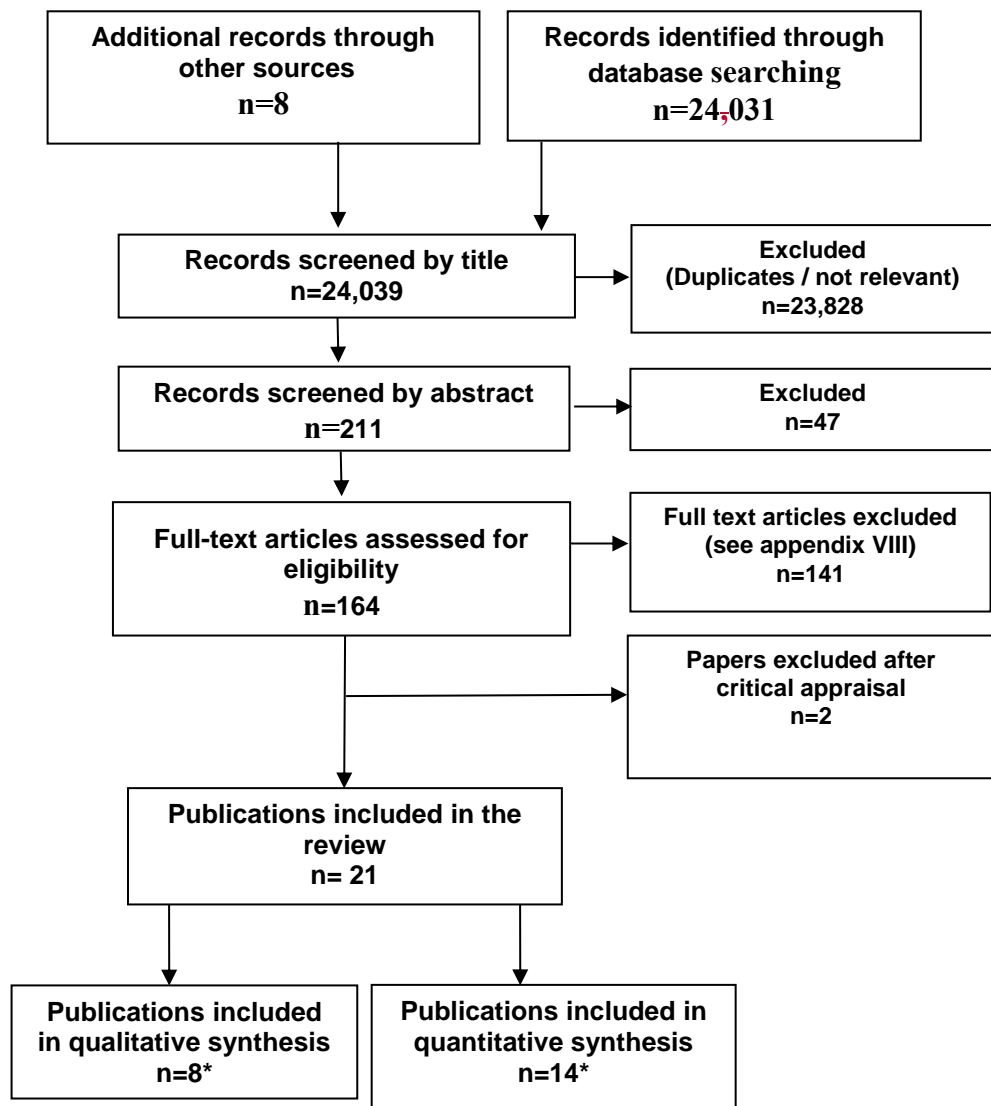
Additional records through other sources
n=8

Records identified through database searching
n=24,031

Records screened by title
n=24,039

Excluded
(Duplicates / not relevant)
n=23,828

Records screened by abstract
n=211

Excluded
n=47

Full-text articles assessed for eligibility
n=164

Full text articles excluded
(see appendix VIII)
n=141

Papers excluded after critical appraisal
n=2

Publications included in the review
n= 21

Publications included in qualitative synthesis
n=8*

Publications included in quantitative synthesis
n=14*